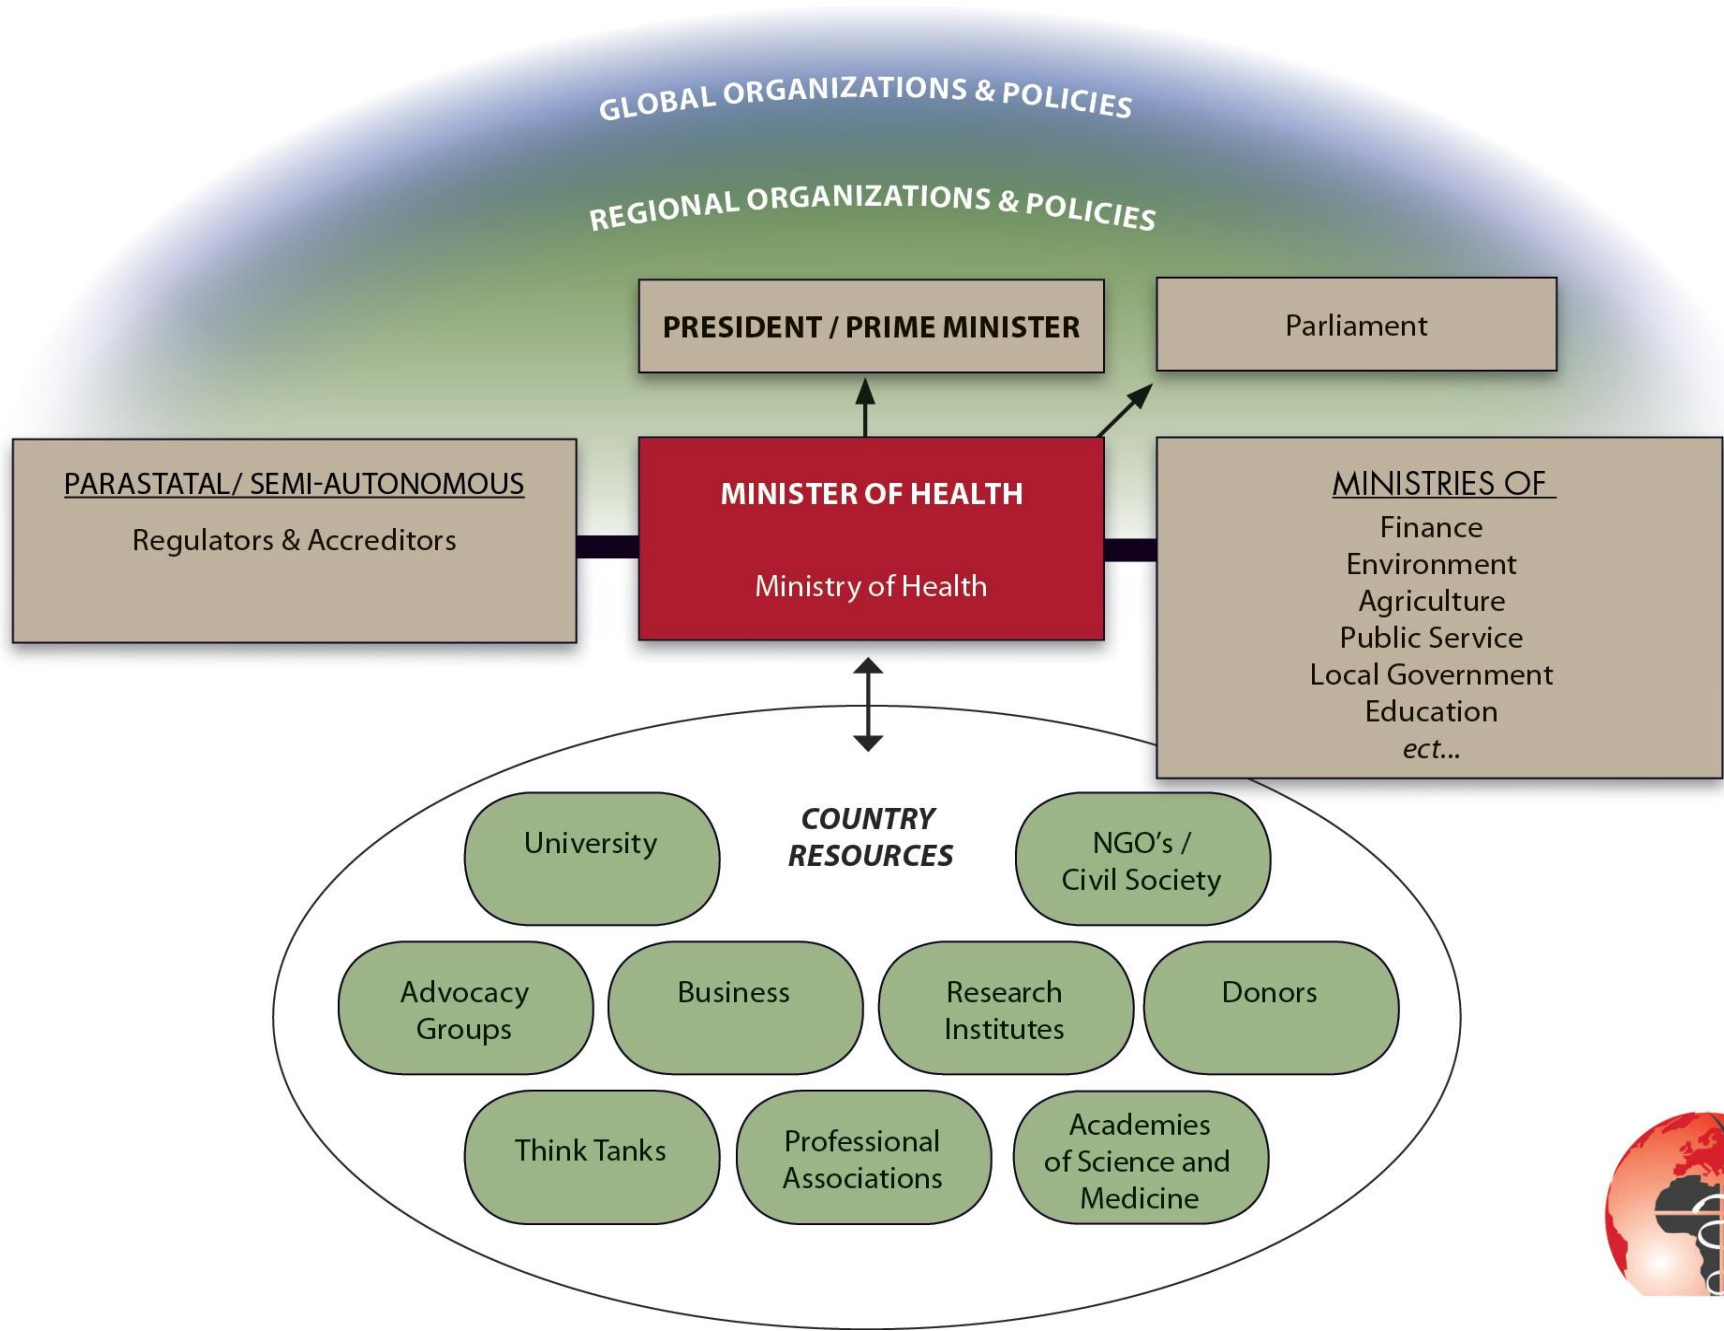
GLOBAL ORGANIZATIONS & POLICIES

REGIONAL ORGANIZATIONS & POLICIES

PRESIDENT / PRIME MINISTER

Parliament

PARASTATAL/ SEMI-AUTONOMOUS

Regulators & Accreditors

MINISTER OF HEALTH

Ministry of Health

MINISTRIES OF

Finance
Environment
Agriculture
Public Service
Local Government
Education
ect...

COUNTRY RESOURCES

University

NGO's / Civil Society

Advocacy Groups

Business

Research Institutes

Donors

Think Tanks

Professional Associations

Academies of Science and Medicine